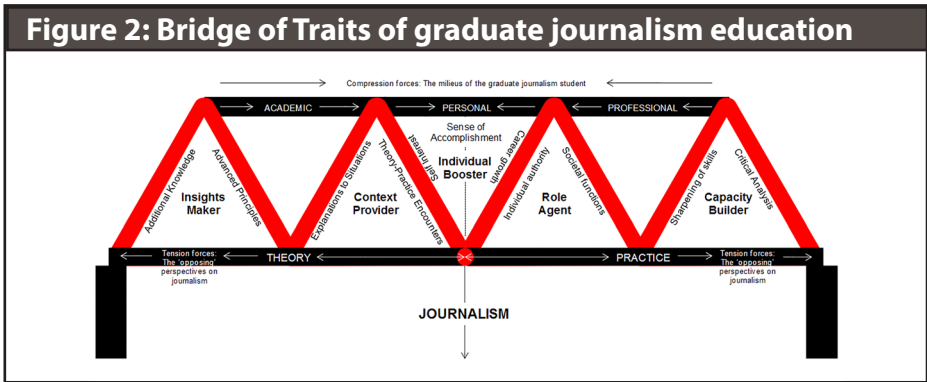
Figure 2: Bridge of Traits of graduate journalism education

Compression forces: The milieus of the graduate journalism student

ACADEMIC

PERSONAL

PROFESSIONAL

Additional Knowledge

Advanced Principles

Insights Maker

Explanations to Situations

Theory-Practice Encounters

Context Provider

Self Interest

Sense of Accomplishment

Individual Booster

Career growth

Individual authority

Societal functions

Role Agent

Sharpening of skills

Critical Analysis

Capacity Builder

Tension forces: The 'opposing' perspectives on journalism

THEORY

PRACTICE

Tension forces: The 'opposing' perspectives on journalism

JOURNALISM